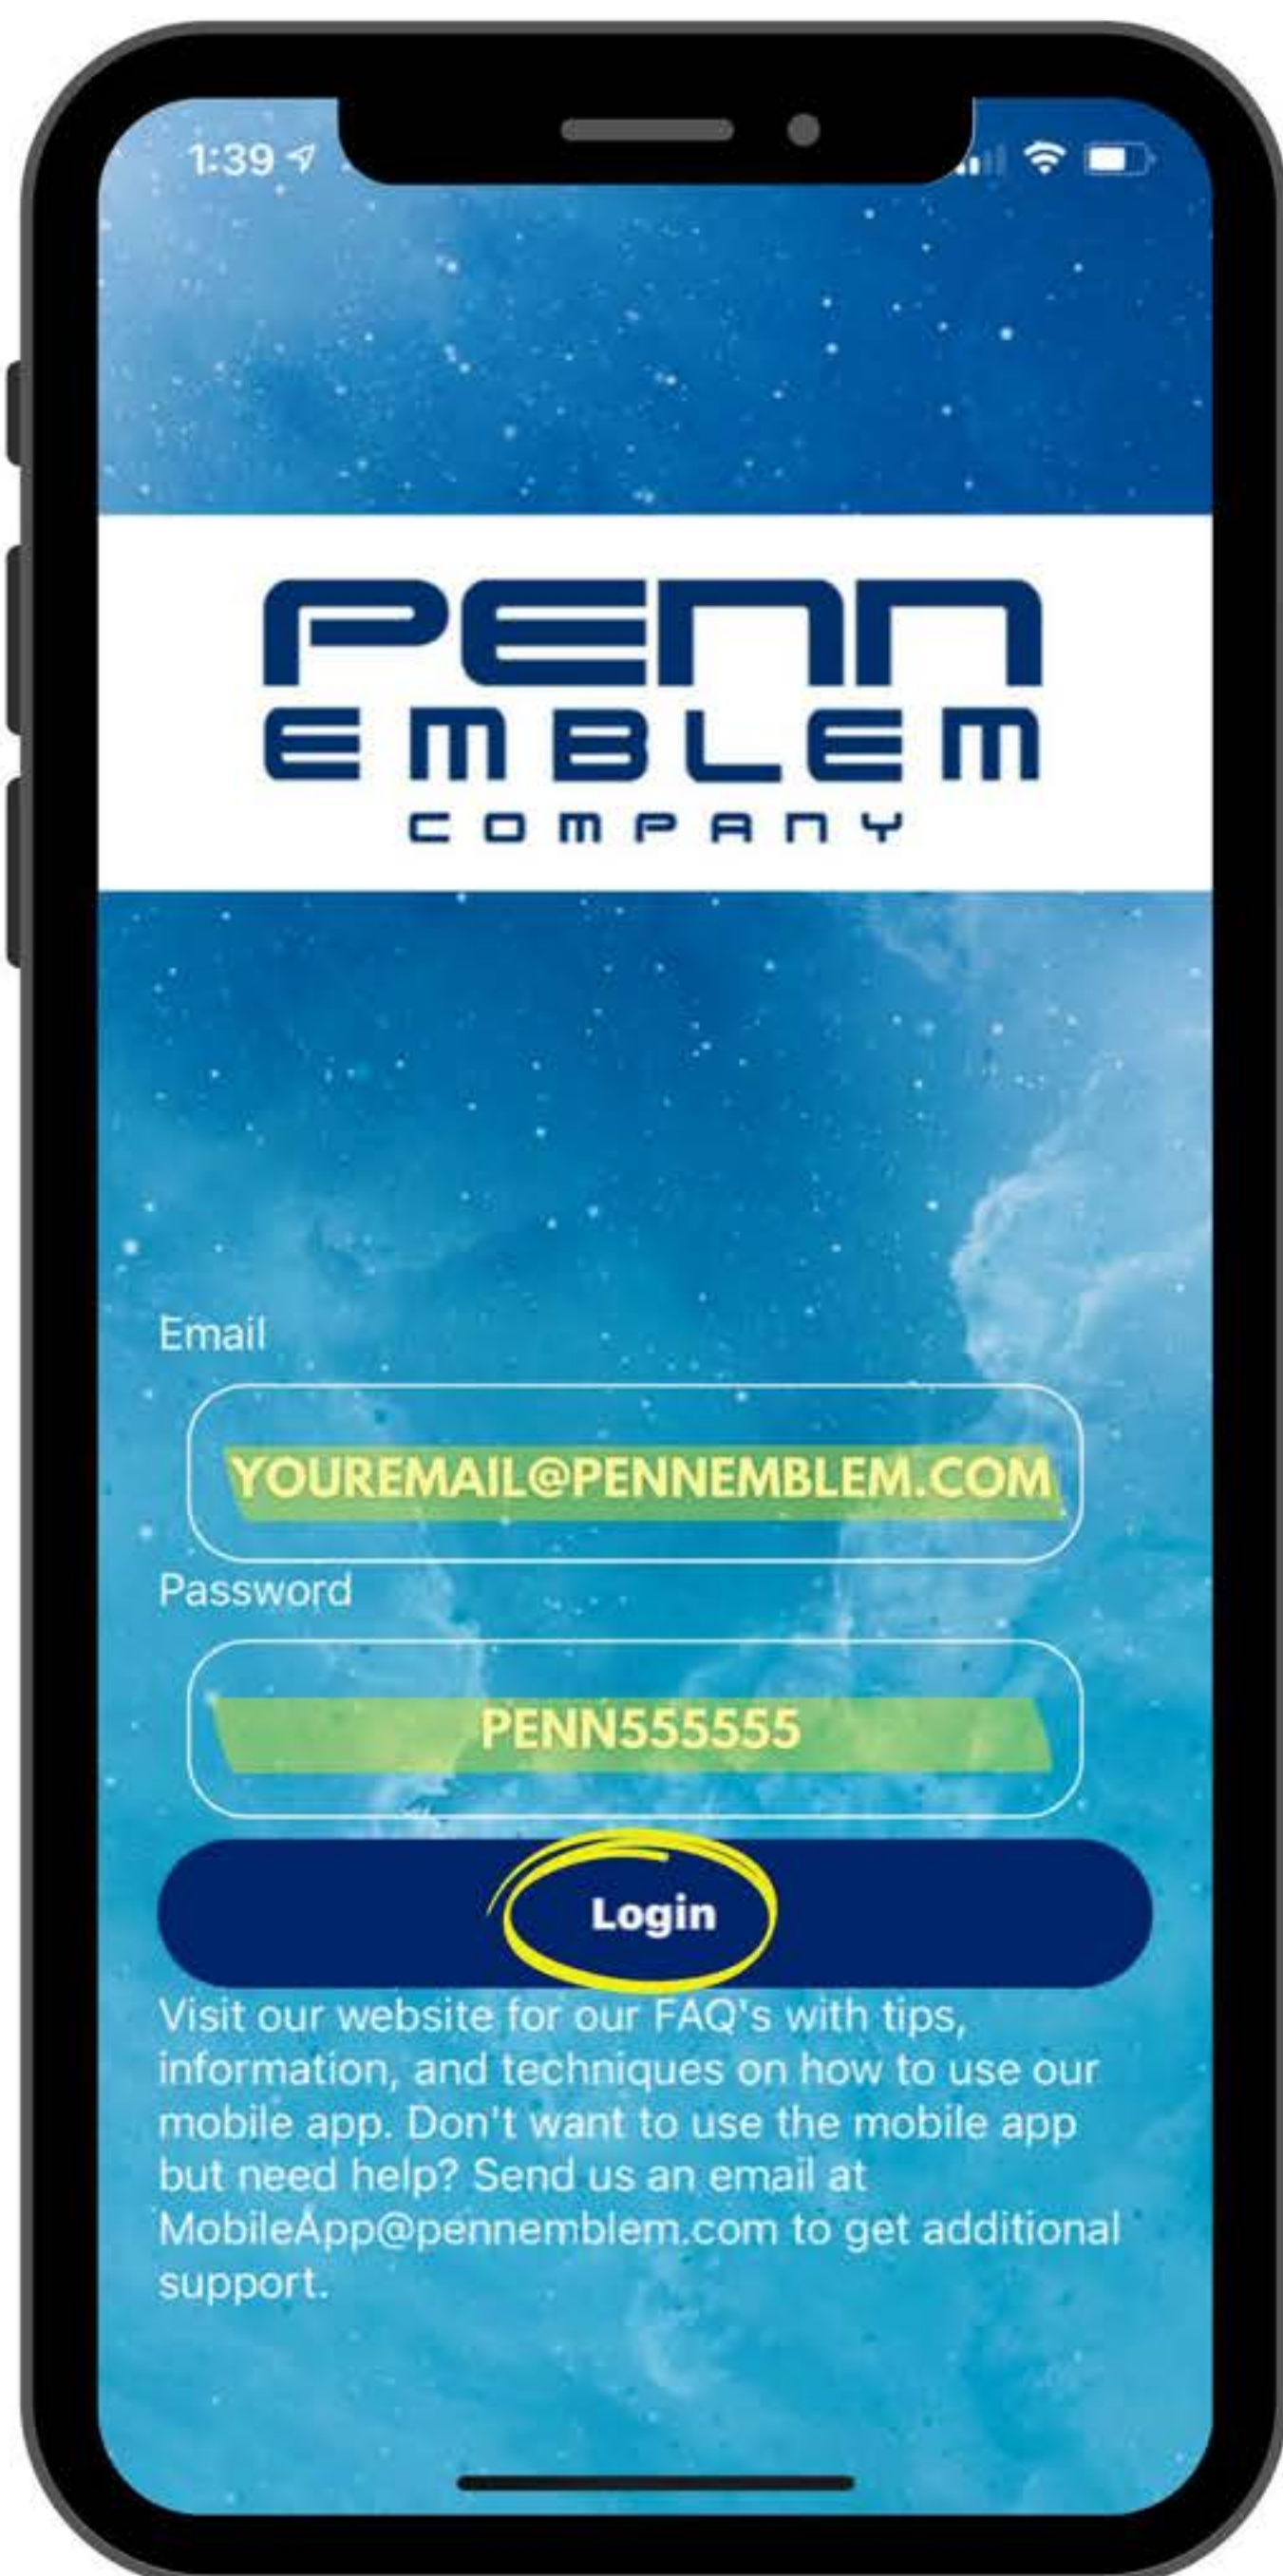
1:39

PENN
EMBLEM
COMPANY

Email

YOUREMAIL@PENNEMBLEM.COM

Password

PENN555555

Login

Visit our website for our FAQ's with tips, information, and techniques on how to use our mobile app. Don't want to use the mobile app but need help? Send us an email at MobileApp@pennemblem.com to get additional support.